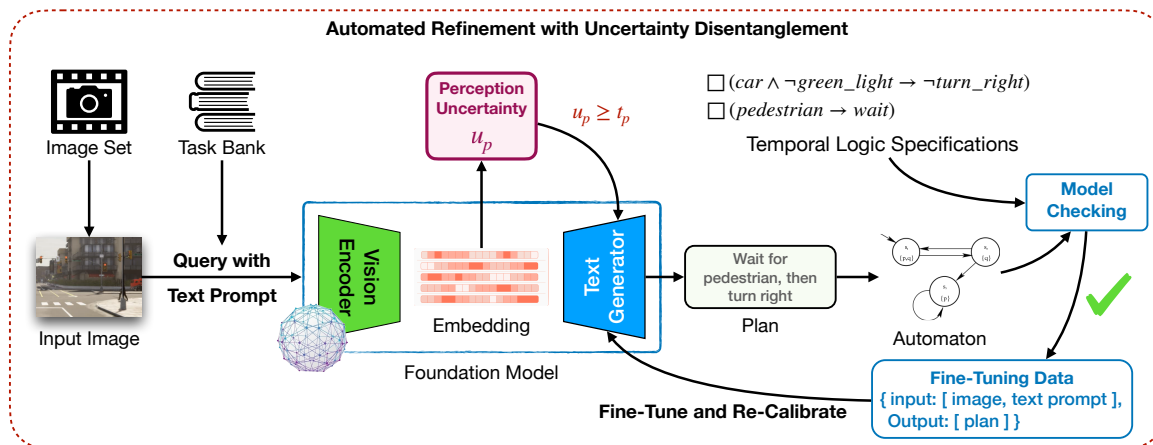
Automated Refinement with Uncertainty Disentanglement

Image Set

Task Bank

Perception Uncertainty
$u_p$

$u_p \geq t_p$

$\square(car \wedge \neg green\_light \rightarrow \neg turn\_right)$
$\square(pedestrian \rightarrow wait)$

Temporal Logic Specifications

Model Checking

Input Image

Query with Text Prompt

Vision Encoder

Embedding

Text Generator

Wait for pedestrian, then turn right

Plan

$s_0$ [p,q]
$s_1$ [q]
$s_2$ [p]

Automaton

Foundation Model

Fine-Tuning Data
{ input: [ image, text prompt ],
Output: [ plan ] }

Fine-Tune and Re-Calibrate